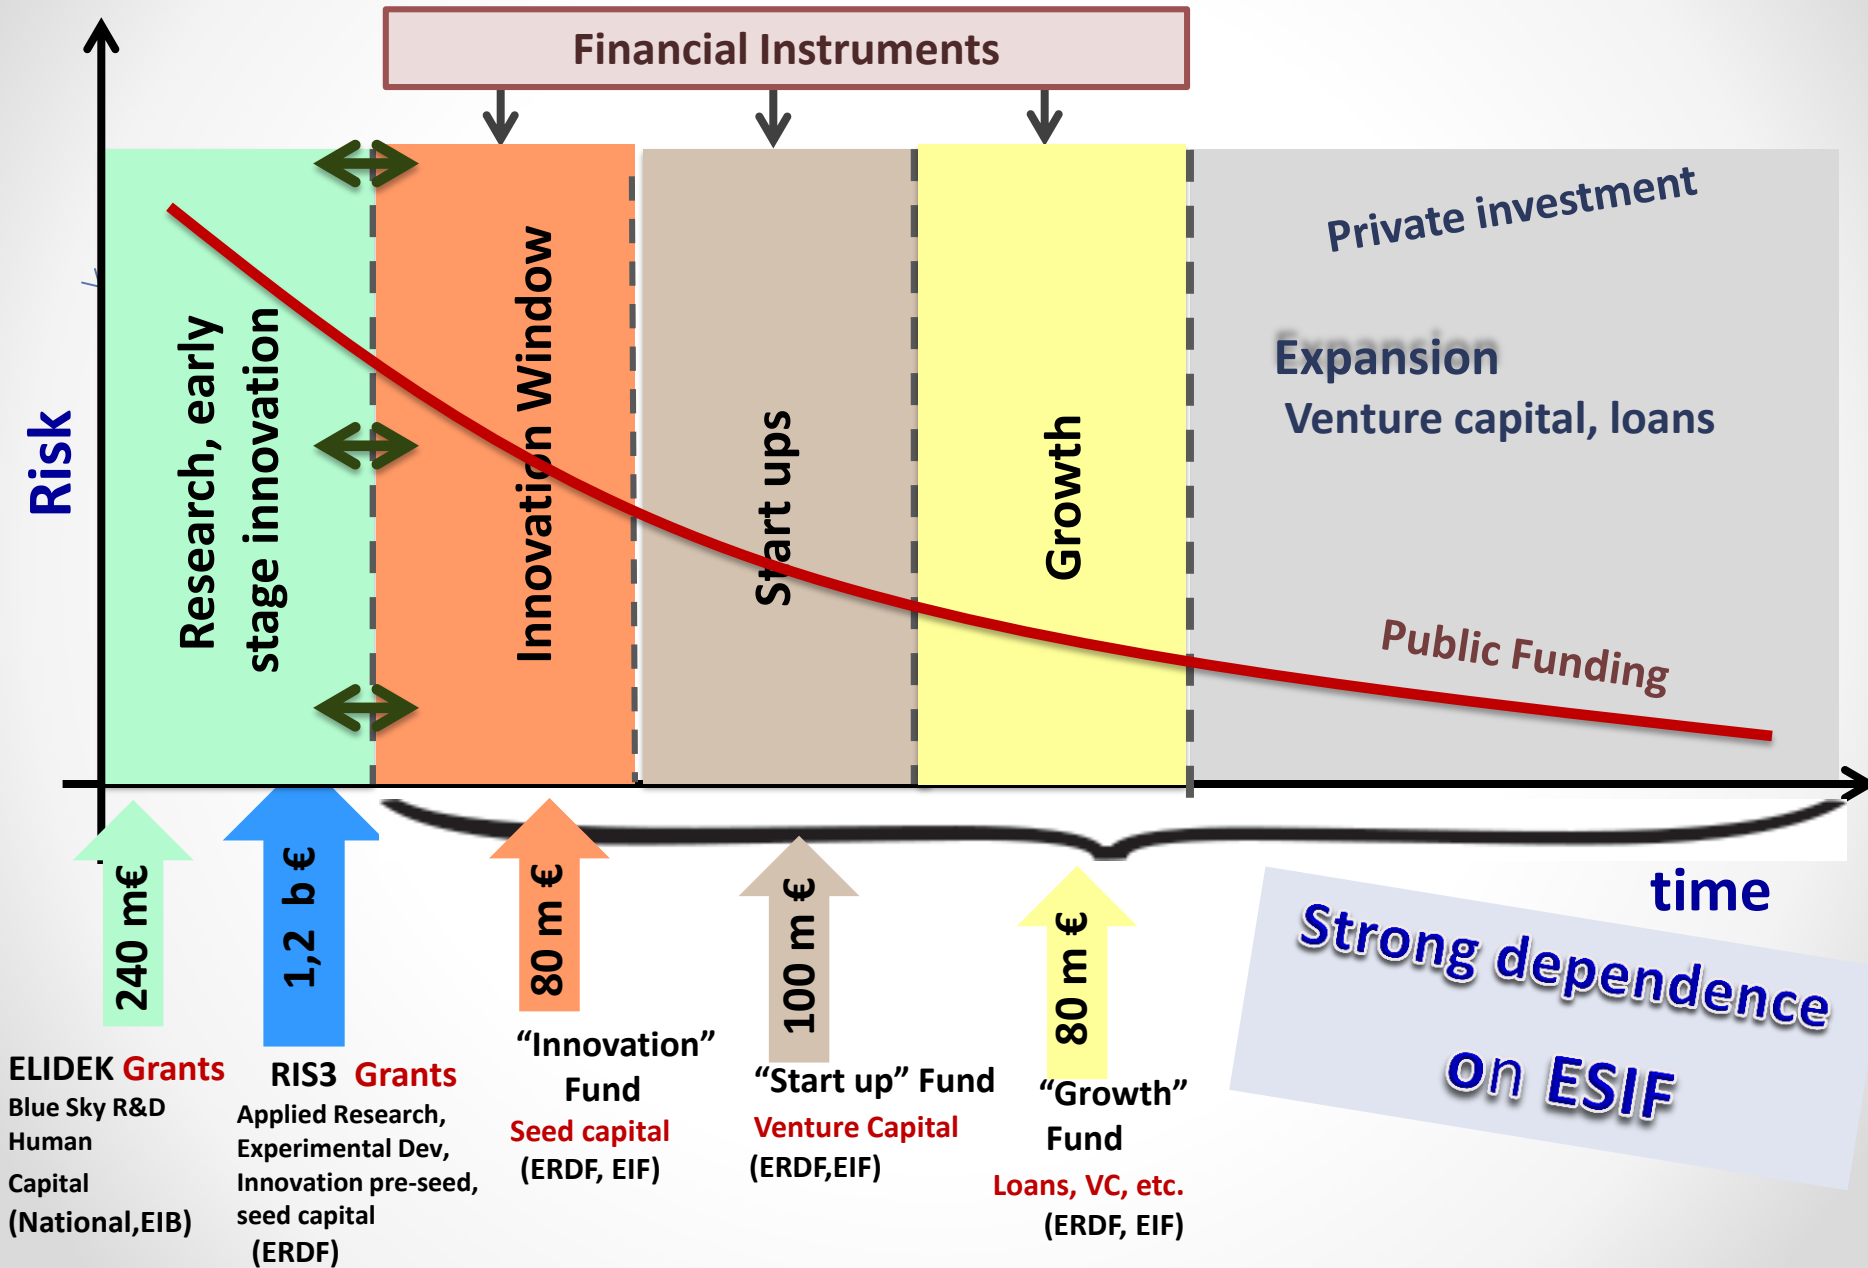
Financial Instruments

Risk

Research, early stage innovation

Innovation Window

Start ups

Growth

Private investment

Expansion
Venture capital, loans

Public Funding

time

240 m€

1,2 b€

80 m €

100 m €

80 m €

ELIDEK Grants
Blue Sky R&D
Human Capital
(National,EIB)

RIS3 Grants
Applied Research, Experimental Dev, Innovation pre-seed, seed capital
(ERDF)

"Innovation" Fund
Seed capital
(ERDF, EIF)

"Start up" Fund
Venture Capital
(ERDF,EIF)

"Growth" Fund
Loans, VC, etc.
(ERDF, EIF)

Strong dependence on ESIF